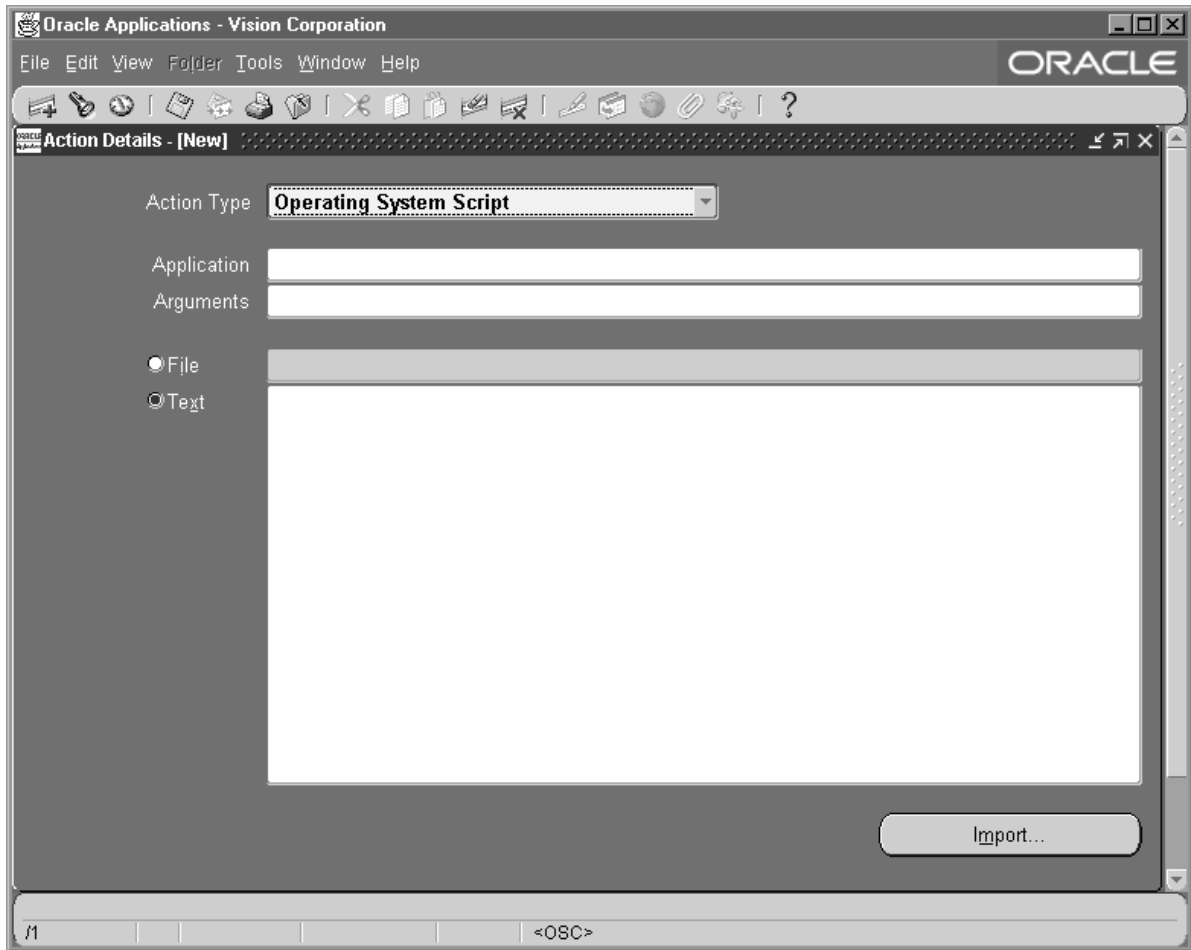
Oracle Applications - Vision Corporation

File Edit View Folder Tools Window Help

ORACLE

?

Action Details - [New]

Action Type Operating System Script

Application

Arguments

File

Text

Import...

/1

<OSC>